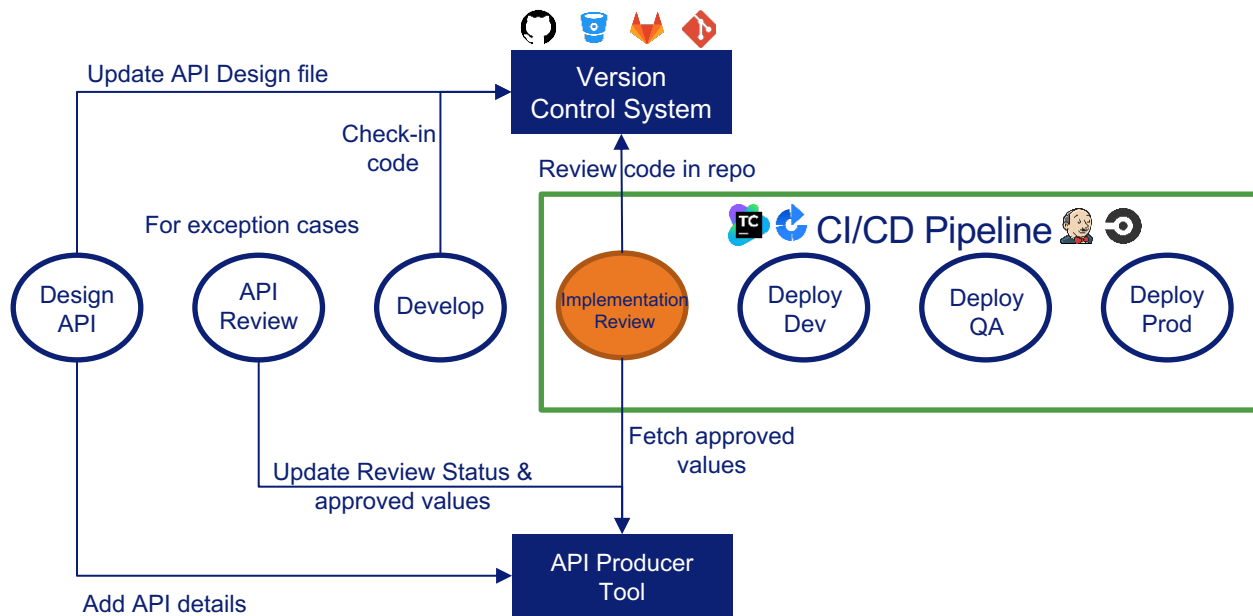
Version Control System

Update API Design file

Check-in code

Review code in repo

TC

CI/CD Pipeline

For exception cases

Design API

API Review

Develop

Implementation Review

Deploy Dev

Deploy QA

Deploy Prod

Fetch approved values

Update Review Status & approved values

API Producer Tool

Add API details